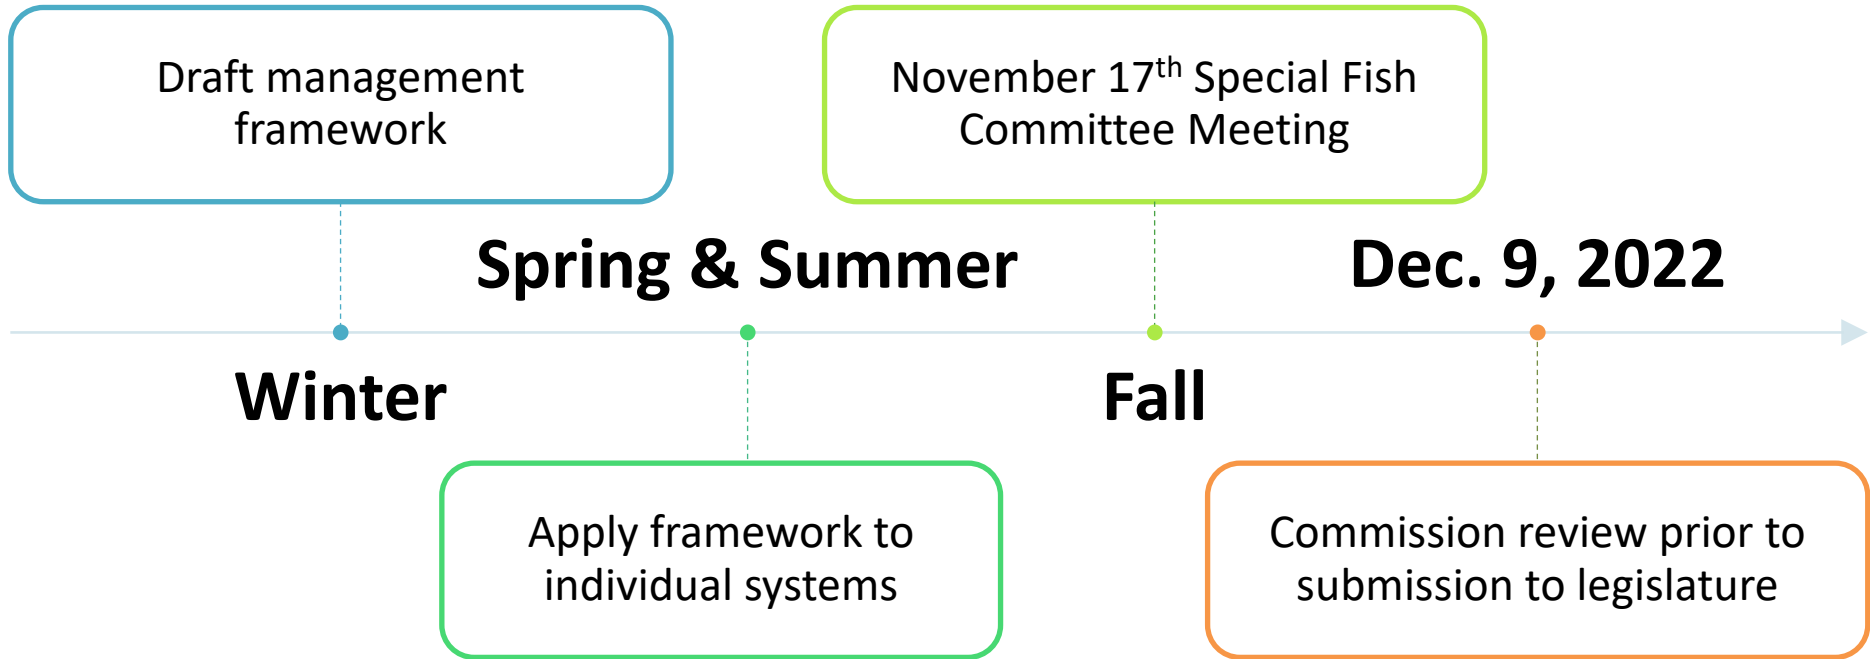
Draft management framework

November 17$^{th}$ Special Fish Committee Meeting

Spring & Summer

Dec. 9, 2022

Winter

Fall

Apply framework to individual systems

Commission review prior to submission to legislature